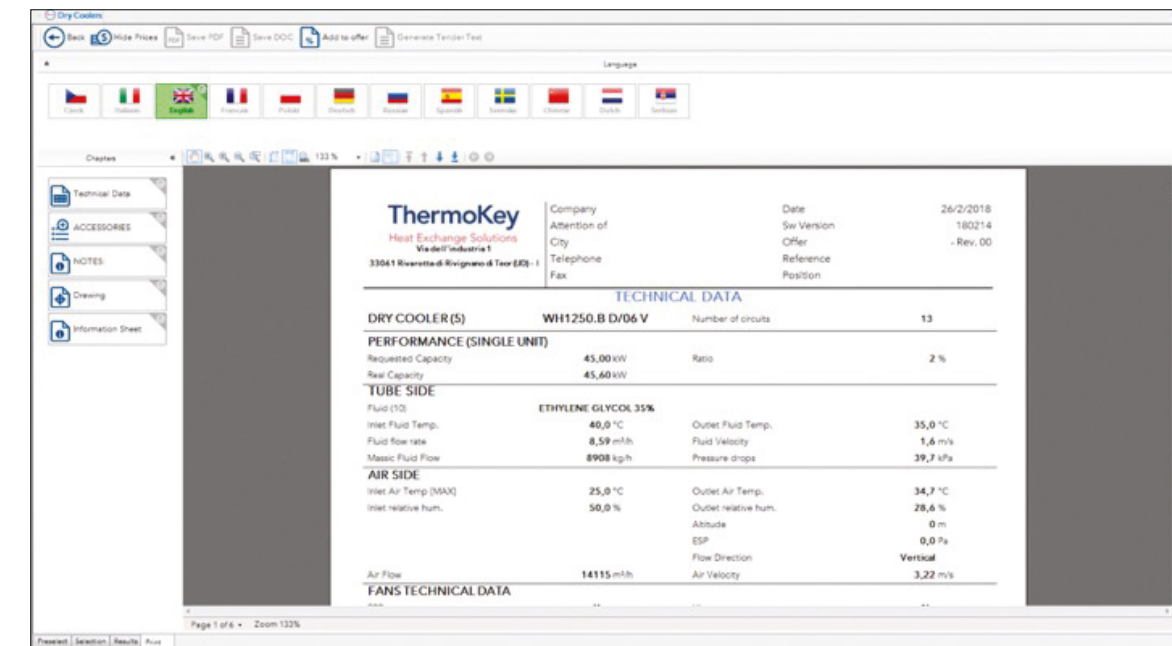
Dry Coolers

Back Hide Prices Save PDF Save DOC Add to offer Generate Tender Text

Language

Czech Italiano English Français Polski Deutsch Russian Spanish Svenska Chinese Dutch Serbian

Chapters

133 %

Technical Data
ACCESSORIES
NOTES
Drawing
Information Sheet

ThermoKey
Heat Exchange Solutions
Via dell'industria 1
33061 Rivarotta di Rivignano di Teor (UD) - I

Company
Attention of
City
Telephone
Fax

Date 26/2/2018
Sw Version 180214
Offer - Rev. 00
Reference
Position

TECHNICAL DATA

| DRY COOLER (5) | WH1250.B D/06 V | Number of circuits | 13 |
|---|---|---|---|

PERFORMANCE (SINGLE UNIT)

| Requested Capacity | 45,00 kW | Ratio | 2 % |
|---|---|---|---|
| Real Capacity | 45,60 kW | | |

TUBE SIDE

| Fluid (10) | ETHYLENE GLYCOL 35% | | |
|---|---|---|---|
| Inlet Fluid Temp. | 40,0 °C | Outlet Fluid Temp. | 35,0 °C |
| Fluid flow rate | 8,59 m³/h | Fluid Velocity | 1,6 m/s |
| Massic Fluid Flow | 8908 kg/h | Pressure drops | 39,7 kPa |

AIR SIDE

| Inlet Air Temp (MAX) | 25,0 °C | Outlet Air Temp. | 34,7 °C |
|---|---|---|---|
| Inlet relative hum. | 50,0 % | Outlet relative hum. | 28,6 % |
| | | Altitude | 0 m |
| | | ESP | 0,0 Pa |
| | | Flow Direction | Vertical |
| Air Flow | 14115 m³/h | Air Velocity | 3,22 m/s |

FANS TECHNICAL DATA

Page 1 of 6 Zoom 133%

Preselect Selection Results Print